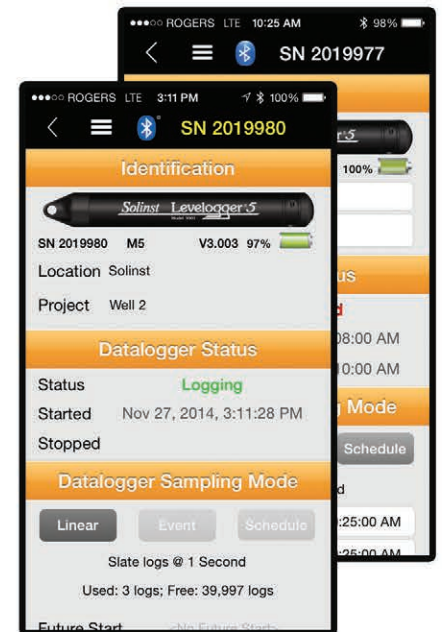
●●●○○ ROGERS LTE 10:25 AM 98%

SN 2019977

100%

us

d

08:00 AM

10:00 AM

g Mode

Schedule

d

:25:00 AM

:25:00 AM

●●●○○ ROGERS LTE 3:11 PM 100%

SN 2019980

Identification

Solinst Levelogger 5

SN 2019980 M5 V3.003 97%

Location Solinst

Project Well 2

Datalogger Status

Status Logging

Started Nov 27, 2014, 3:11:28 PM

Stopped

Datalogger Sampling Mode

Linear Event Schedule

Slate logs @ 1 Second

Used: 3 logs; Free: 39,997 logs

Future Start <No Future Start>